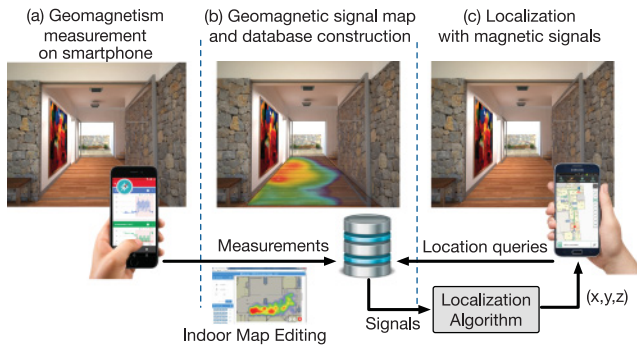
(a) Geomagnetism measurement on smartphone

(b) Geomagnetic signal map and database construction

(c) Localization with magnetic signals

Measurements

Location queries

Indoor Map Editing

Signals

Localization Algorithm

(x,y,z)